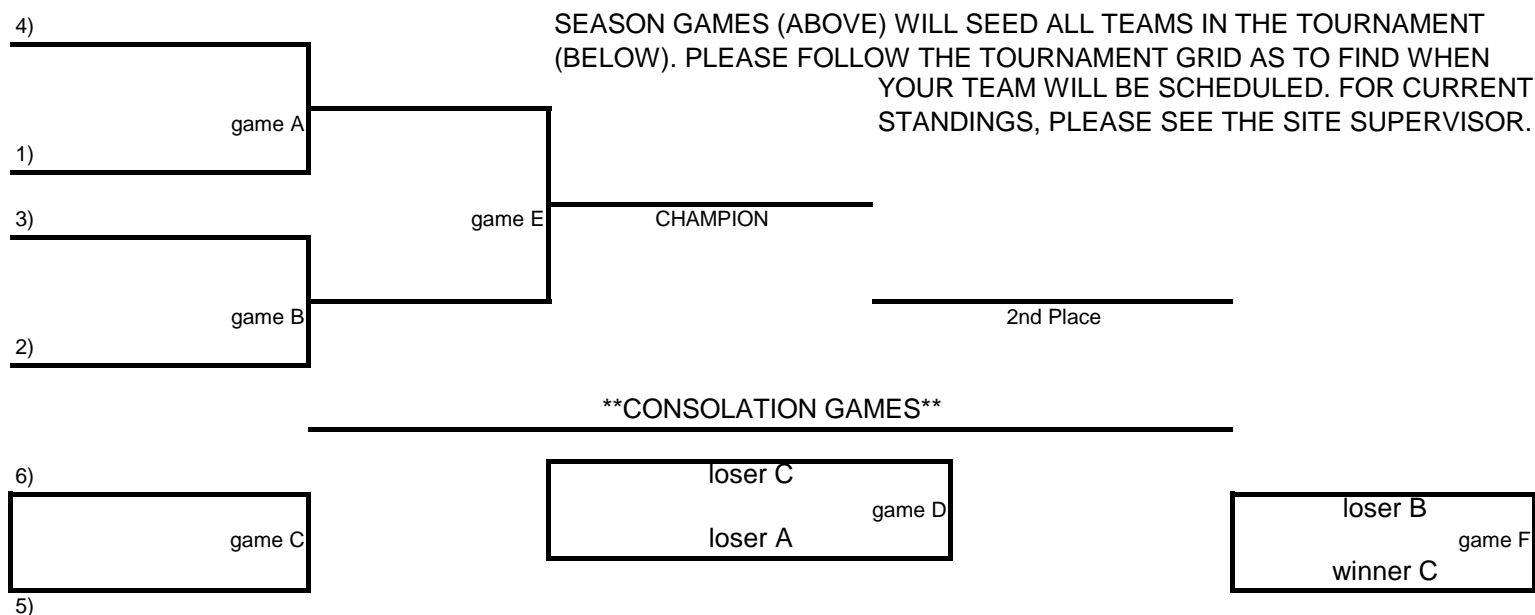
SEASON GAMES (ABOVE) WILL SEED ALL TEAMS IN THE TOURNAMENT (BELOW). PLEASE FOLLOW THE TOURNAMENT GRID AS TO FIND WHEN YOUR TEAM WILL BE SCHEDULED. FOR CURRENT STANDINGS, PLEASE SEE THE SITE SUPERVISOR.

4)
game A
1)
3)
game B
2)
game E
CHAMPION
2nd Place

**CONSOLATION GAMES**

6)
game C
5)
loser C
game D
loser A
loser B
game F
winner C